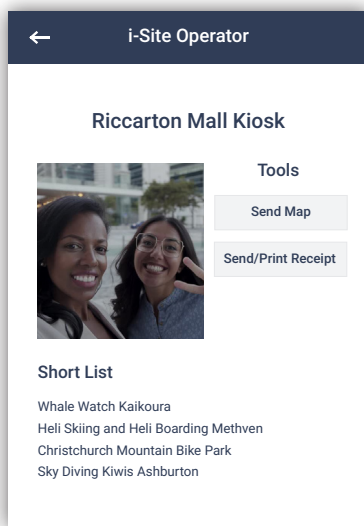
←
i-Site Operator

Riccarton Mall Kiosk

Tools

Send Map

Send/Print Receipt

Short List

Whale Watch Kaikoura
Heli Skiing and Heli Boarding Methven
Christchurch Mountain Bike Park
Sky Diving Kiwis Ashburton